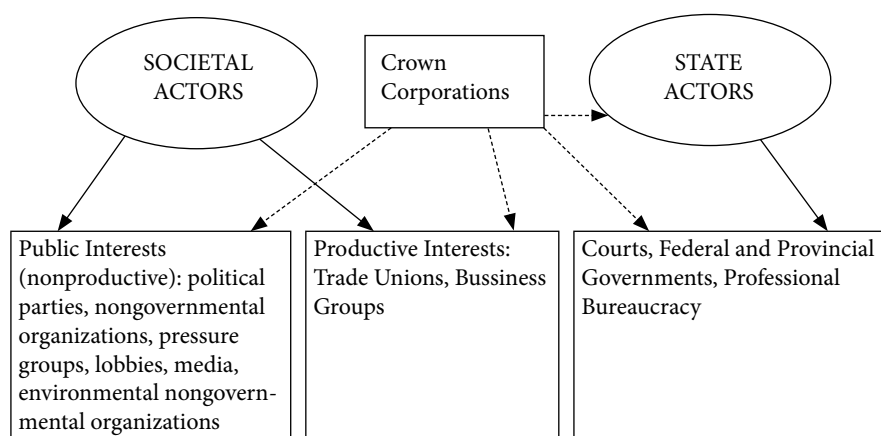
SOCIETAL ACTORS

Crown Corporations

STATE ACTORS

Public Interests (nonproductive): political parties, nongovernmental organizations, pressure groups, lobbies, media, environmental nongovernmental organizations

Productive Interests: Trade Unions, Bussiness Groups

Courts, Federal and Provincial Governments, Professional Bureaucracy